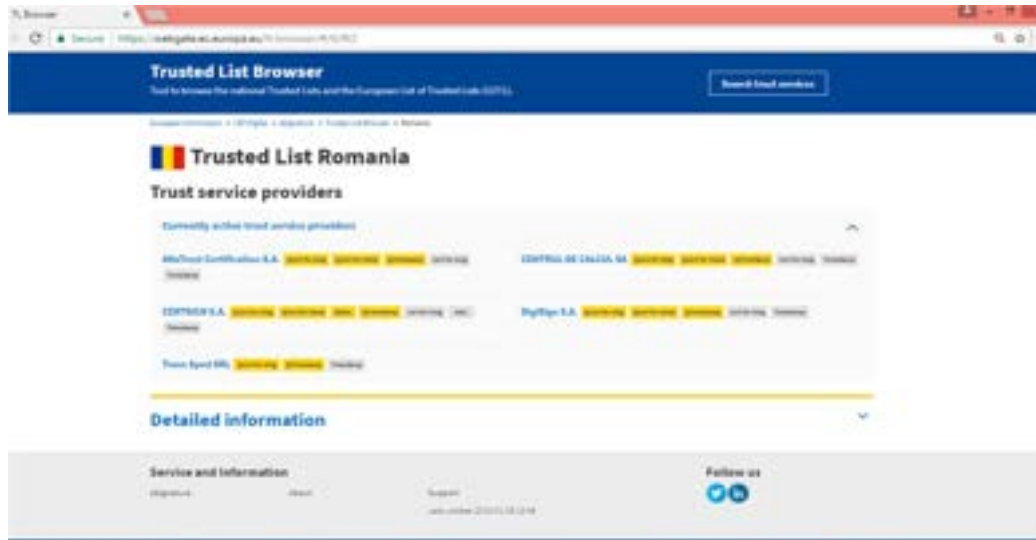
TL Browser

Secure | https://webgate.ec.europa.eu/tl-browser/#/tl/RO

Trusted List Browser

Tool to browse the national Trusted Lists and the European List of Trusted Lists (LOTL)

Search trust services

European Commission > CEF Digital > eSignature > Trusted List Browser > Romania

Trusted List Romania

Trust service providers

Currently active trust service providers

AlfaTrust Certification S.A. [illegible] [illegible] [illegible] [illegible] Timestamp

CENTRUL DE CALCUL SA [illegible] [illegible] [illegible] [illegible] Timestamp

CERTSIGN S.A. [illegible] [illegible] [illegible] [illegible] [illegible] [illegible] Timestamp

DigiSign S.A. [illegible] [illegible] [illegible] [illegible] Timestamp

Trans Sped SRL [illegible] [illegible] Timestamp

Detailed information

Service and information

eSignature

About

Support

Last update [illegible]

Follow us